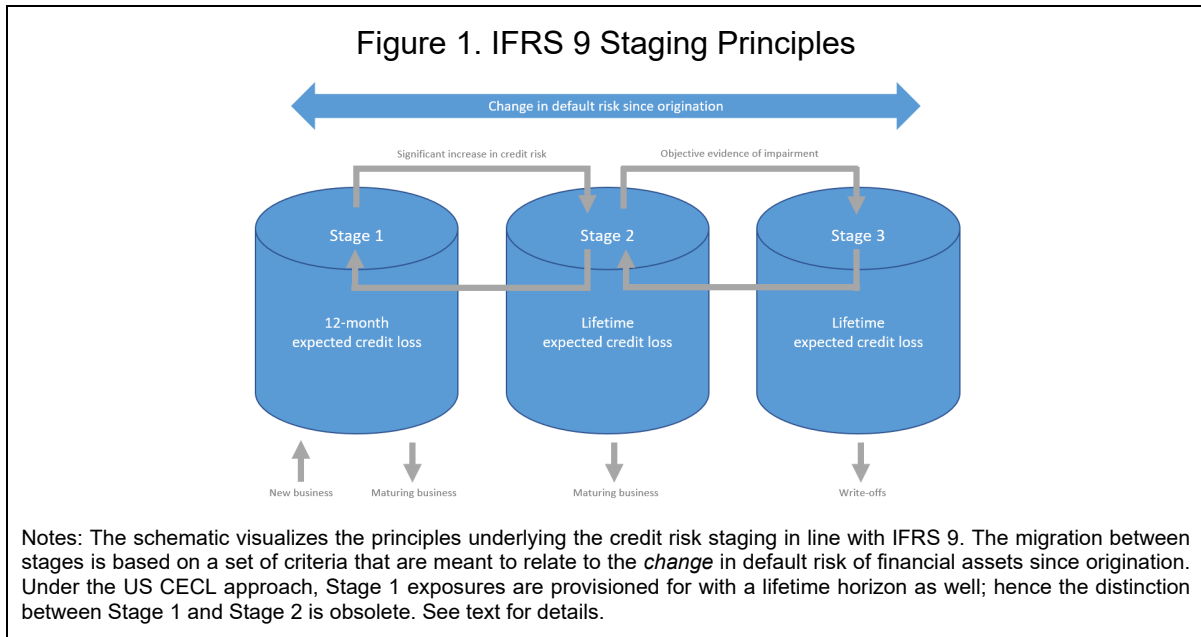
Figure 1. IFRS 9 Staging Principles

Change in default risk since origination

Significant increase in credit risk

Objective evidence of impairment

Stage 1

Stage 2

Stage 3

12-month expected credit loss

Lifetime expected credit loss

Lifetime expected credit loss

New business

Maturing business

Maturing business

Write-offs

Notes: The schematic visualizes the principles underlying the credit risk staging in line with IFRS 9. The migration between stages is based on a set of criteria that are meant to relate to the *change* in default risk of financial assets since origination. Under the US CECL approach, Stage 1 exposures are provisioned for with a lifetime horizon as well; hence the distinction between Stage 1 and Stage 2 is obsolete. See text for details.